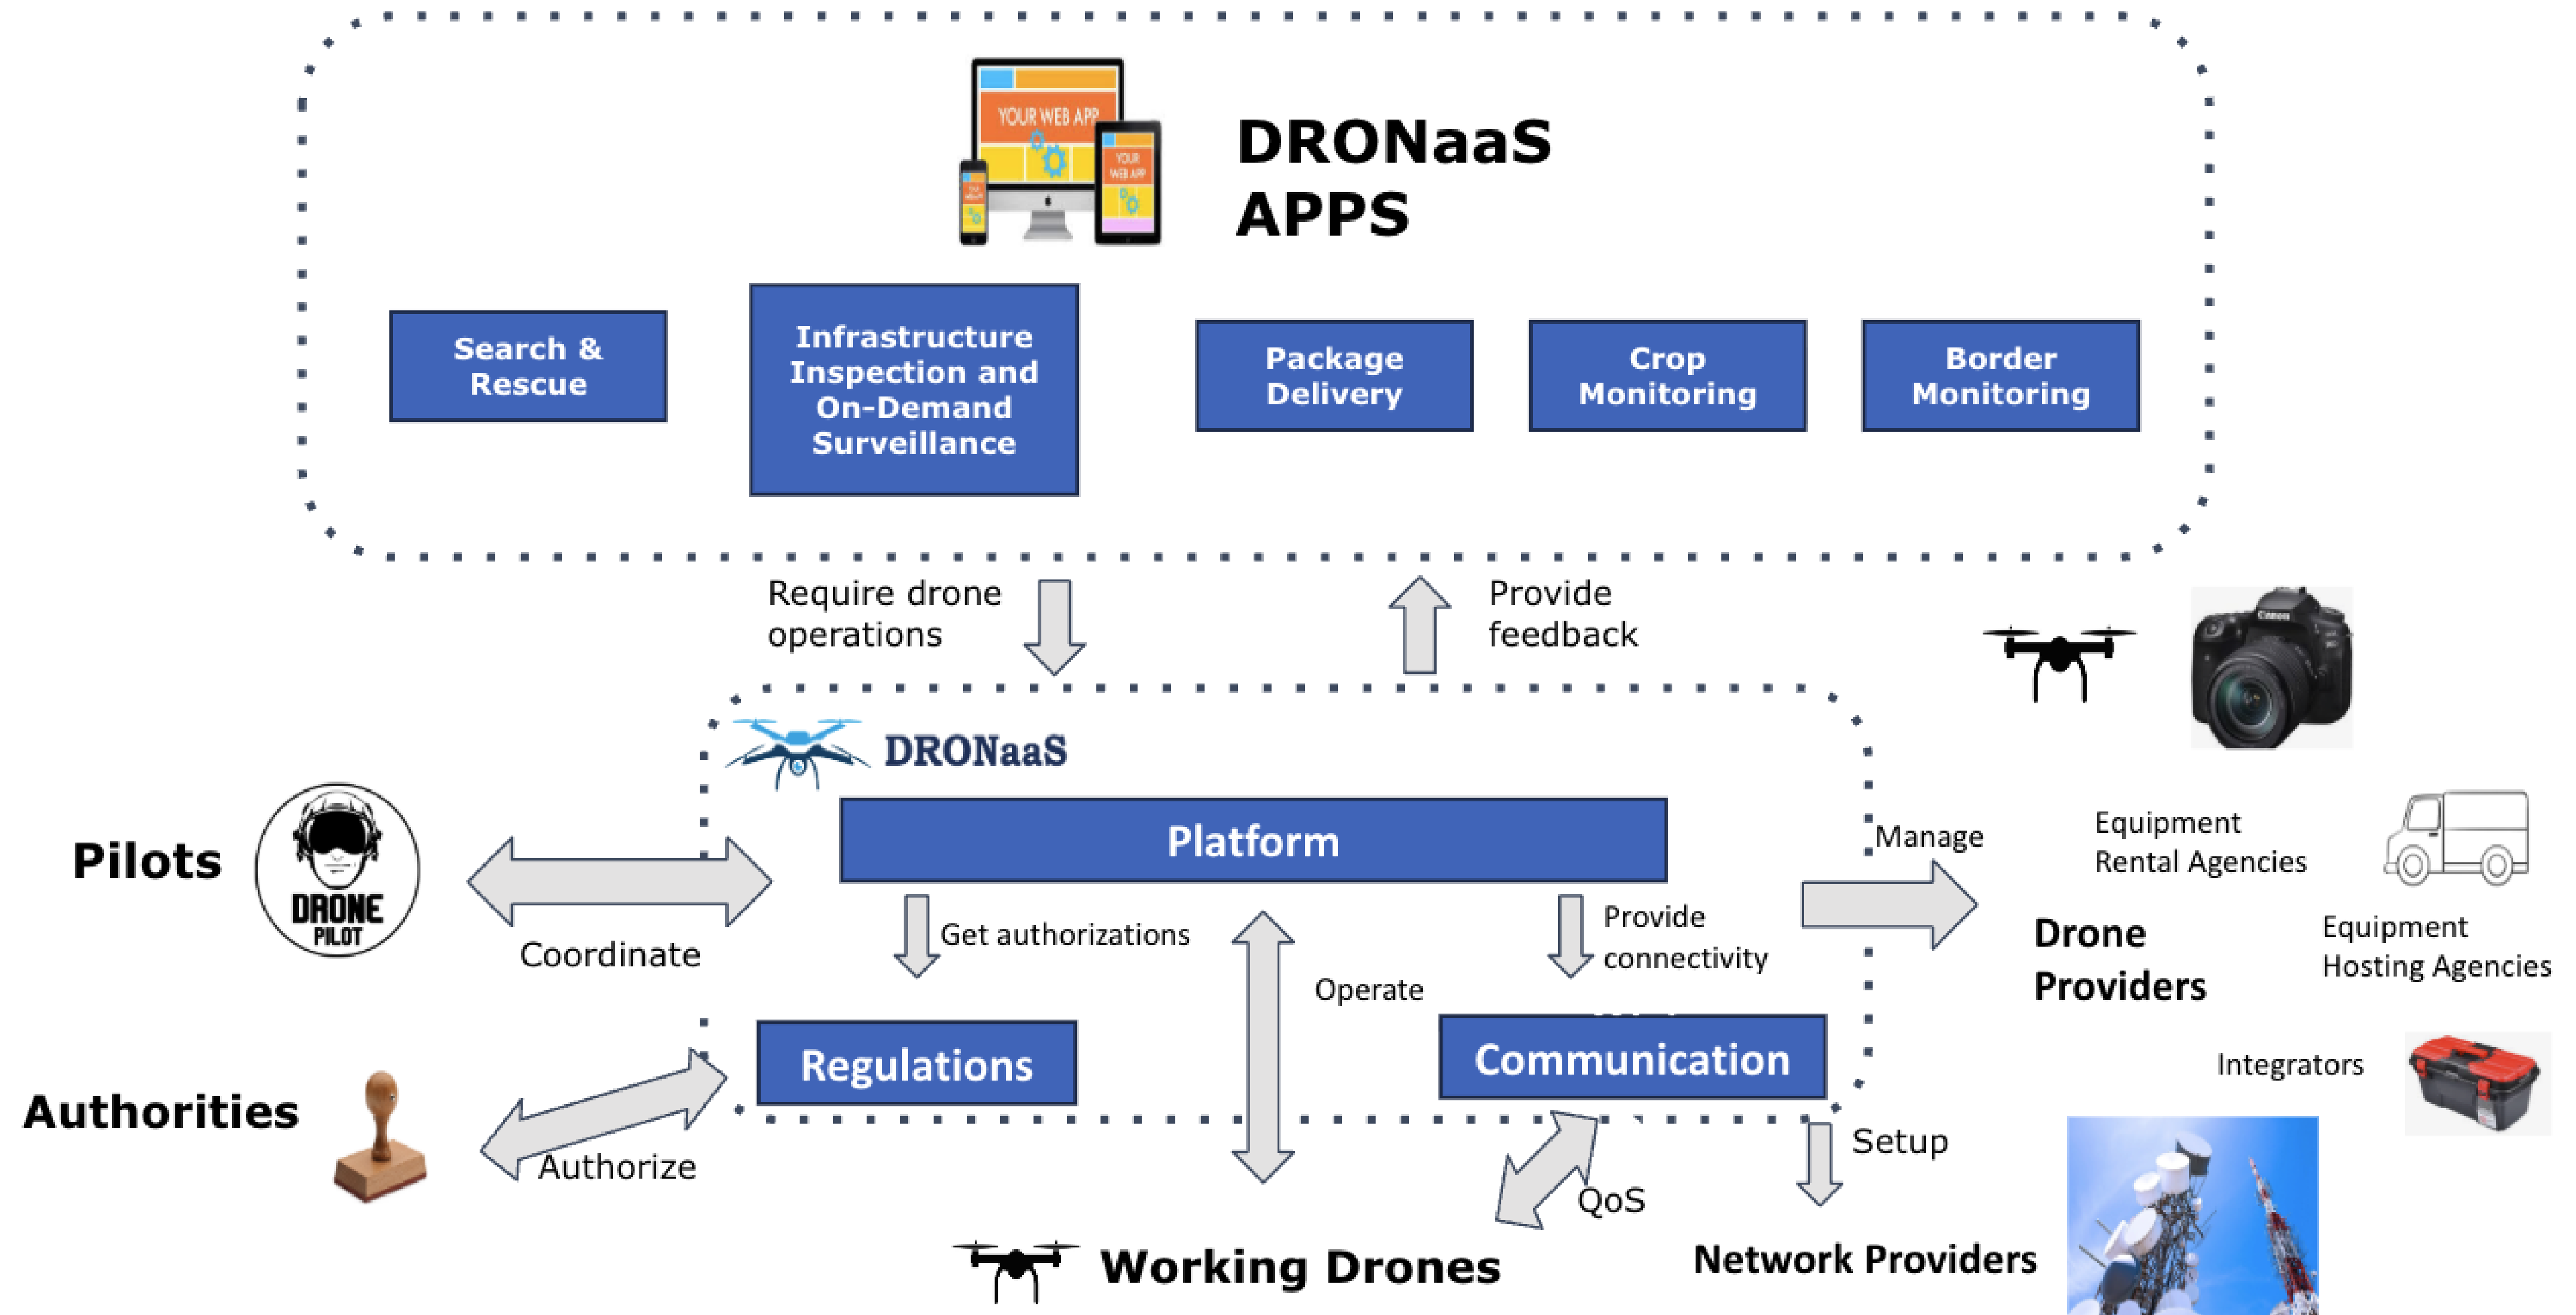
YOUR WEB APP

YOUR WEB APP

DRONaaS APPS

Search & Rescue

Infrastructure Inspection and On-Demand Surveillance

Package Delivery

Crop Monitoring

Border Monitoring

Require drone operations

Provide feedback

DRONaaS

Platform

Pilots

DRONE PILOT

Coordinate

Get authorizations

Operate

Provide connectivity

Manage

Equipment Rental Agencies

Drone Providers

Equipment Hosting Agencies

Integrators

Regulations

Communication

Authorities

Authorize

QoS

Setup

Working Drones

Network Providers